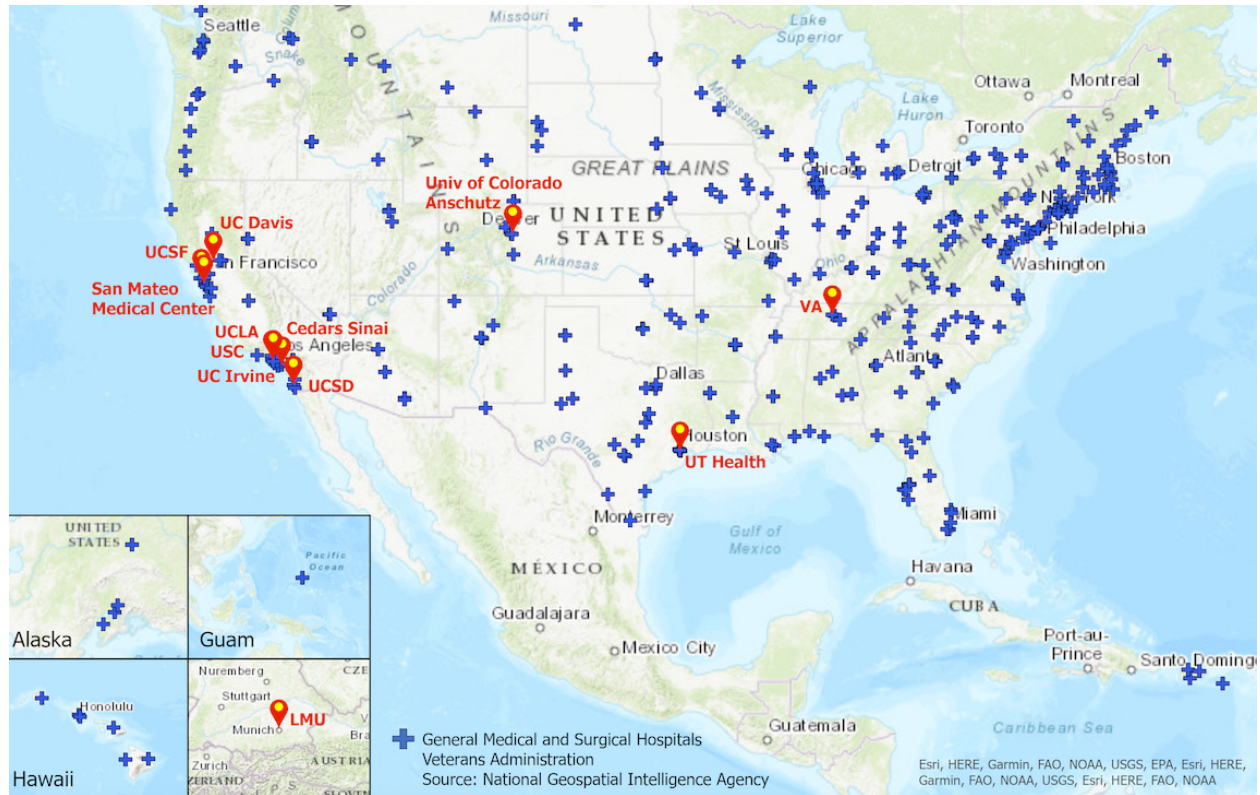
Seattle
Missouri
Lake Superior
Ottawa
Montreal
Lake Huron
Toronto
Boston
Detroit
Chicago
New York
Philadelphia
Washington
GREAT PLAINS
UNITED STATES
Univ of Colorado Anschutz
Denver
Arkansas
St Louis
UC Davis
UCSF
San Francisco
San Mateo Medical Center
Colorado
UCLA
Cedars Sinai
USC
Los Angeles
UC Irvine
UCSD
VA
Atlanta
Dallas
Rio Grande
Houston
UT Health
Monterrey
Gulf of Mexico
Miami
Havana
CUBA
MÉXICO
Guadalajara
Mexico City
Port-au-Prince
Santo Domingo
Guatemala
Caribbean Sea
UNITED STATES
Alaska
Pacific Ocean
Guam
Nuremberg
Stuttgart
Munich
LMU
Zurich
Honolulu
Hawaii
General Medical and Surgical Hospitals
Veterans Administration
Source: National Geospatial Intelligence Agency
Esri, HERE, Garmin, FAO, NOAA, USGS, EPA, Esri, HERE, Garmin, FAO, NOAA, USGS, Esri, HERE, FAO, NOAA